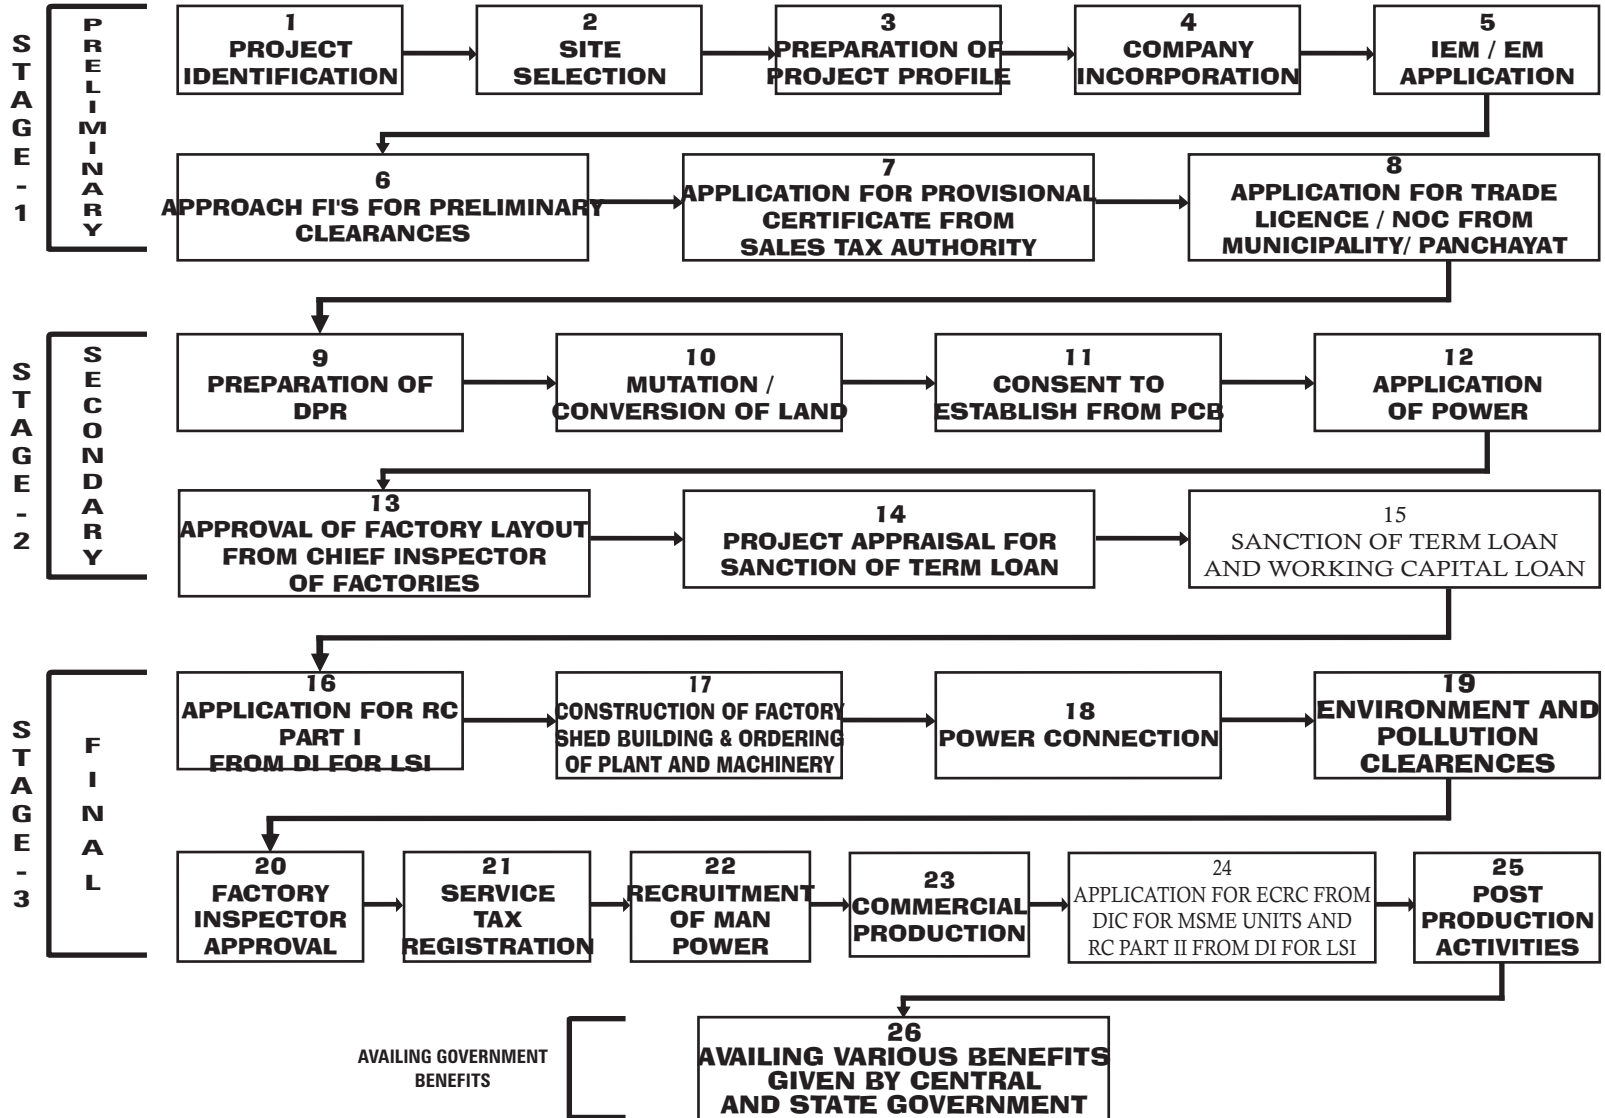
STAGE - 1

PRELIMINARY

1
PROJECT IDENTIFICATION

2
SITE SELECTION

3
PREPARATION OF PROJECT PROFILE

4
COMPANY INCORPORATION

5
IEM / EM APPLICATION

6
APPROACH FI'S FOR PRELIMINARY CLEARANCES

7
APPLICATION FOR PROVISIONAL CERTIFICATE FROM SALES TAX AUTHORITY

8
APPLICATION FOR TRADE LICENCE / NOC FROM MUNICIPALITY/ PANCHAYAT

STAGE - 2

SECONDARY

9
PREPARATION OF DPR

10
MUTATION / CONVERSION OF LAND

11
CONSENT TO ESTABLISH FROM PCB

12
APPLICATION OF POWER

13
APPROVAL OF FACTORY LAYOUT FROM CHIEF INSPECTOR OF FACTORIES

14
PROJECT APPRAISAL FOR SANCTION OF TERM LOAN

15
SANCTION OF TERM LOAN AND WORKING CAPITAL LOAN

STAGE - 3

FINAL

16
APPLICATION FOR RC PART I FROM DI FOR LSI

17
CONSTRUCTION OF FACTORY SHED BUILDING & ORDERING OF PLANT AND MACHINERY

18
POWER CONNECTION

19
ENVIRONMENT AND POLLUTION CLEARENCES

20
FACTORY INSPECTOR APPROVAL

21
SERVICE TAX REGISTRATION

22
RECRUITMENT OF MAN POWER

23
COMMERCIAL PRODUCTION

24
APPLICATION FOR ECRC FROM DIC FOR MSME UNITS AND RC PART II FROM DI FOR LSI

25
POST PRODUCTION ACTIVITIES

AVAILING GOVERNMENT BENEFITS

26
AVAILING VARIOUS BENEFITS GIVEN BY CENTRAL AND STATE GOVERNMENT